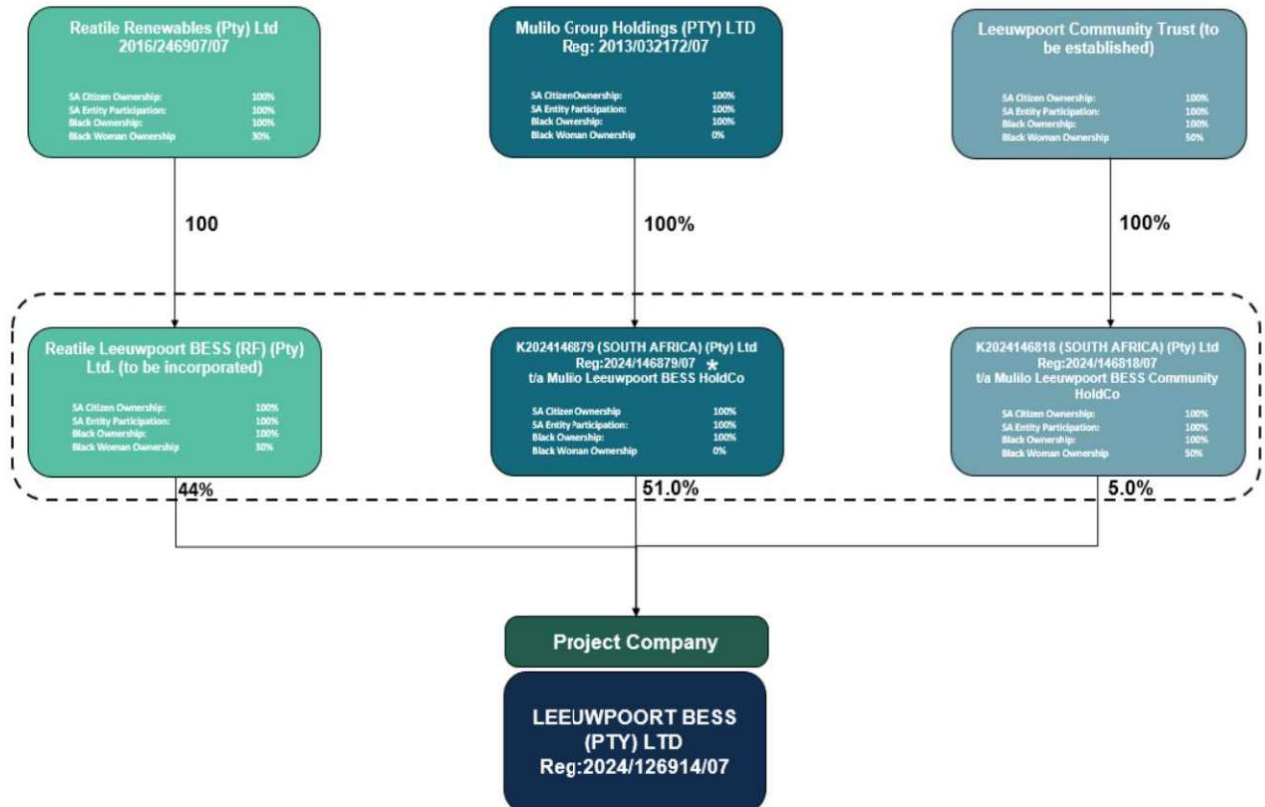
Reatile Renewables (Pty) Ltd
2016/246907/07

| | |
|---|---|
| SA Citizen Ownership: | 100% |
| SA Entity Participation: | 100% |
| Black Ownership: | 100% |
| Black Woman Ownership | 30% |

Mulilo Group Holdings (PTY) LTD
Reg: 2013/032172/07

| | |
|---|---|
| SA CitizenOwnership: | 100% |
| SA Entity Participation: | 100% |
| Black Ownership: | 100% |
| Black Woman Ownership | 0% |

Leeuwpoort Community Trust (to be established)

| | |
|---|---|
| SA Citizen Ownership: | 100% |
| SA Entity Participation: | 100% |
| Black Ownership: | 100% |
| Black Woman Ownership | 50% |

100

100%

100%

Reatile Leeuwpoort BESS (RF) (Pty) Ltd. (to be incorporated)

| | |
|---|---|
| SA Citizen Ownership: | 100% |
| SA Entity Participation: | 100% |
| Black Ownership: | 100% |
| Black Woman Ownership | 30% |

K2024146879 (SOUTH AFRICA) (Pty) Ltd
Reg:2024/146879/07 *
t/a Mulilo Leeuwpoort BESS HoldCo

| | |
|---|---|
| SA Citizen Ownership | 100% |
| SA Entity Participation: | 100% |
| Black Ownership: | 100% |
| Black Woman Ownership | 0% |

K2024146818 (SOUTH AFRICA) (Pty) Ltd
Reg:2024/146818/07
t/a Mulilo Leeuwpoort BESS Community HoldCo

| | |
|---|---|
| SA Citizen Ownership: | 100% |
| SA Entity Participation: | 100% |
| Black Ownership: | 100% |
| Black Woman Ownership | 50% |

44%

51.0%

5.0%

Project Company

LEEUWPOORT BESS (PTY) LTD
Reg:2024/126914/07